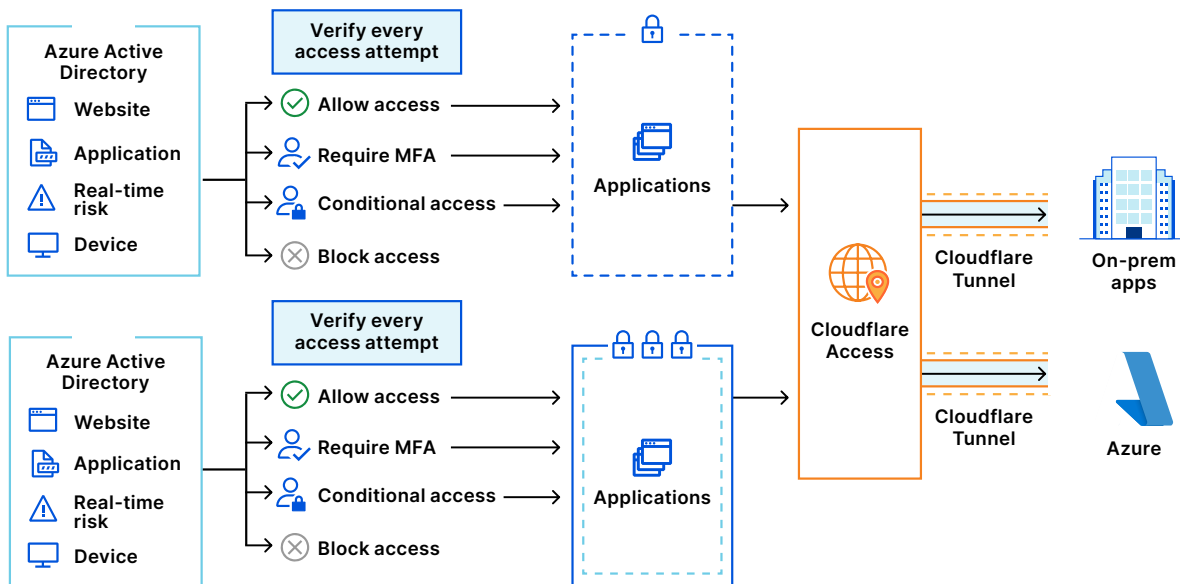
Azure Active Directory

Website

Application

Real-time risk

Device

Verify every access attempt

Allow access

Require MFA

Conditional access

Block access

Applications

Cloudflare Access

Cloudflare Tunnel

On-prem apps

Azure Active Directory

Website

Application

Real-time risk

Device

Verify every access attempt

Allow access

Require MFA

Conditional access

Block access

Applications

Cloudflare Tunnel

Azure